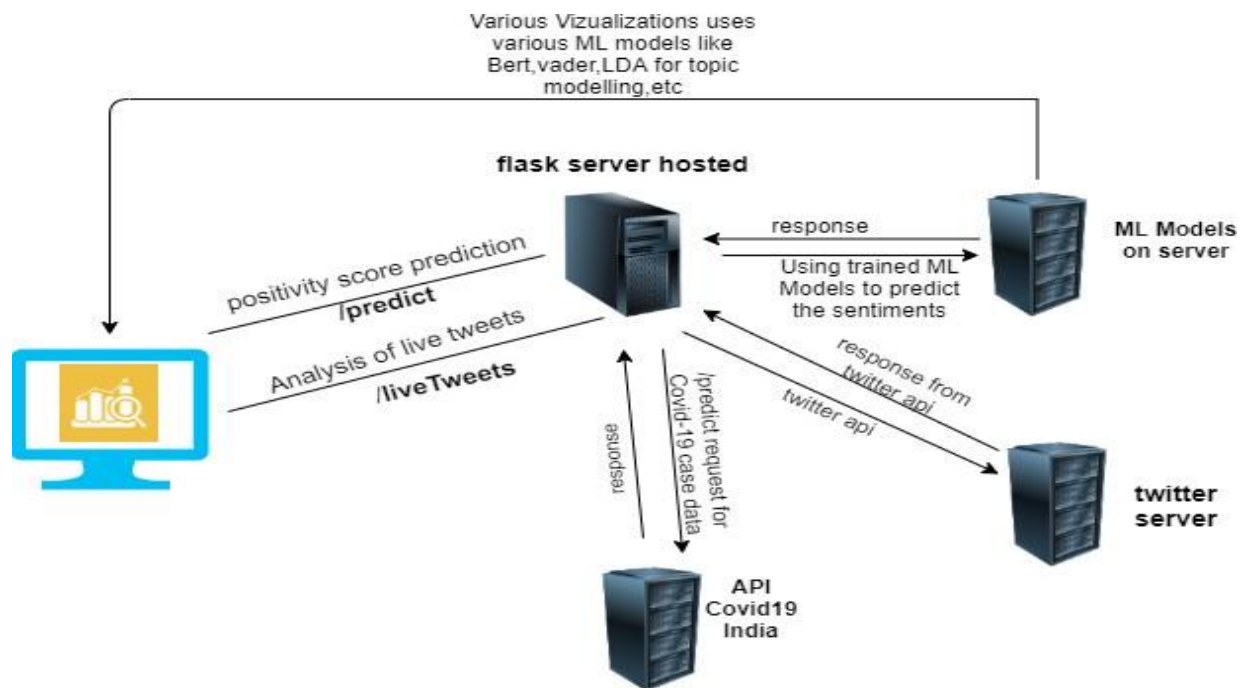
Various Vizualizations uses various ML models like Bert,vader,LDA for topic modelling,etc

flask server hosted

response

Using trained ML Models to predict the sentiments

ML Models on server

positivity score prediction

/predict

Analysis of live tweets

/liveTweets

response from twitter api

twitter api

twitter server

response

/predict request for Covid-19 case data

API Covid19 India